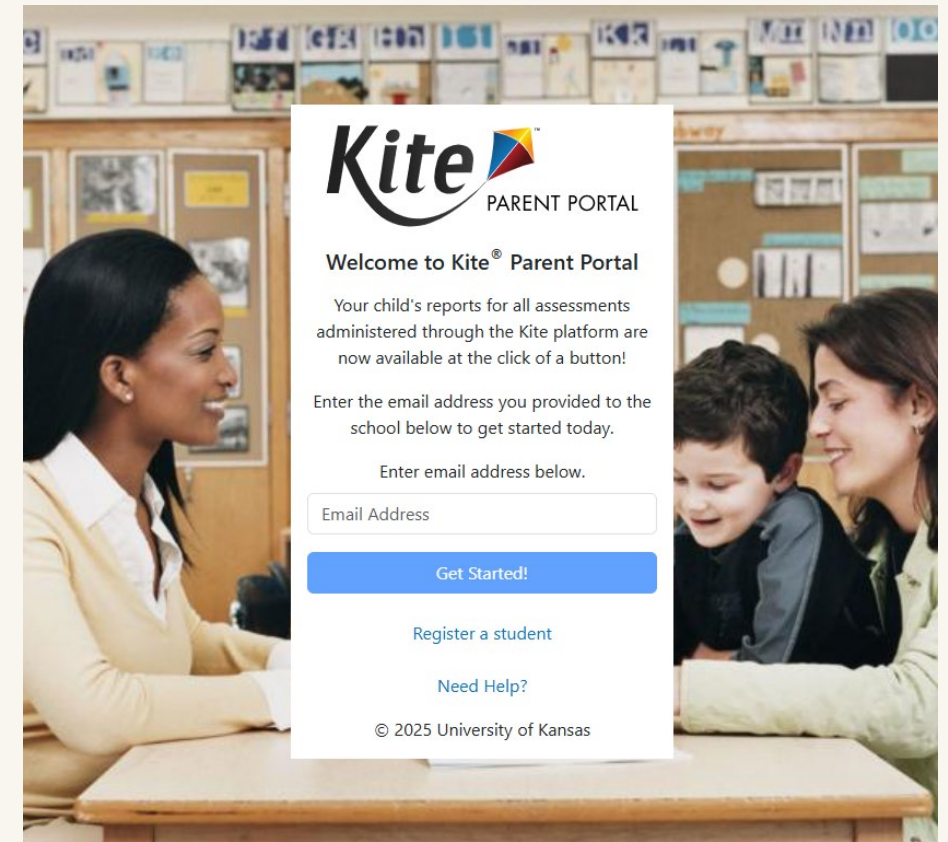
Kite™ PARENT PORTAL

Welcome to Kite® Parent Portal

Your child's reports for all assessments administered through the Kite platform are now available at the click of a button!

Enter the email address you provided to the school below to get started today.

Enter email address below.

Email Address

Get Started!

Register a student

Need Help?

© 2025 University of Kansas